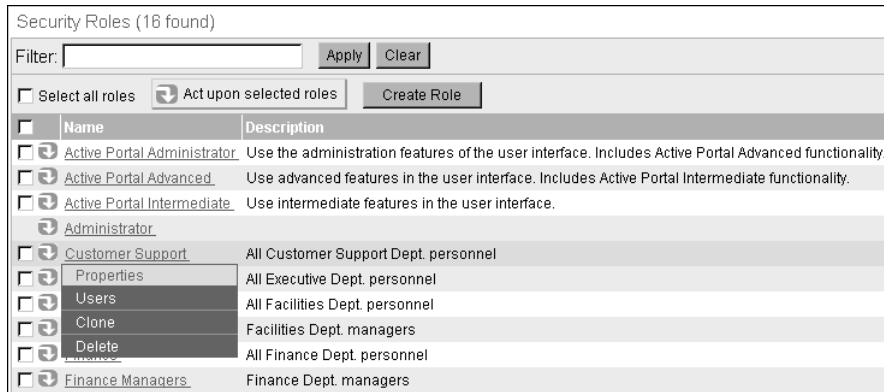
Security Roles (16 found)

Filter: Apply Clear

Select all roles Act upon selected roles Create Role

| | Name | Description |
|---|---|---|
| | Active Portal Administrator | Use the administration features of the user interface. Includes Active Portal Advanced functionality. |
| | Active Portal Advanced | Use advanced features in the user interface. Includes Active Portal Intermediate functionality. |
| | Active Portal Intermediate | Use intermediate features in the user interface. |
| | Administrator | |
| | Customer Support | All Customer Support Dept. personnel |
| | Properties | All Executive Dept. personnel |
| | Users | All Facilities Dept. personnel |
| | Clone | Facilities Dept. managers |
| | Delete | All Finance Dept. personnel |
| | Finance Managers | Finance Dept. managers |